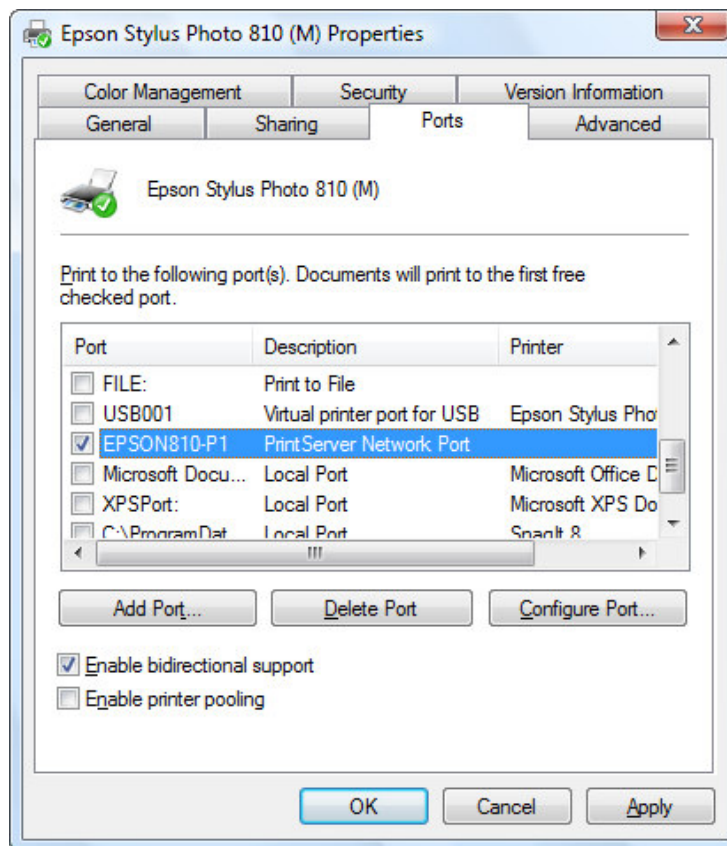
Epson Stylus Photo 810 (M) Properties

Color Management | Security | Version Information
General | Sharing | Ports | Advanced

Epson Stylus Photo 810 (M)

Print to the following port(s). Documents will print to the first free checked port.

| Port | Description | Printer |
|---|---|---|
| FILE: | Print to File | |
| USB001 | Virtual printer port for USB | Epson Stylus Pho |
| EPSON810-P1 | PrintServer Network Port | |
| Microsoft Docu... | Local Port | Microsoft Office D |
| XPSPort: | Local Port | Microsoft XPS Do |
| C:\ProgramDat | Local Port | SnagIt 8 |

Add Port... Delete Port Configure Port...

Enable bidirectional support
Enable printer pooling

OK Cancel Apply